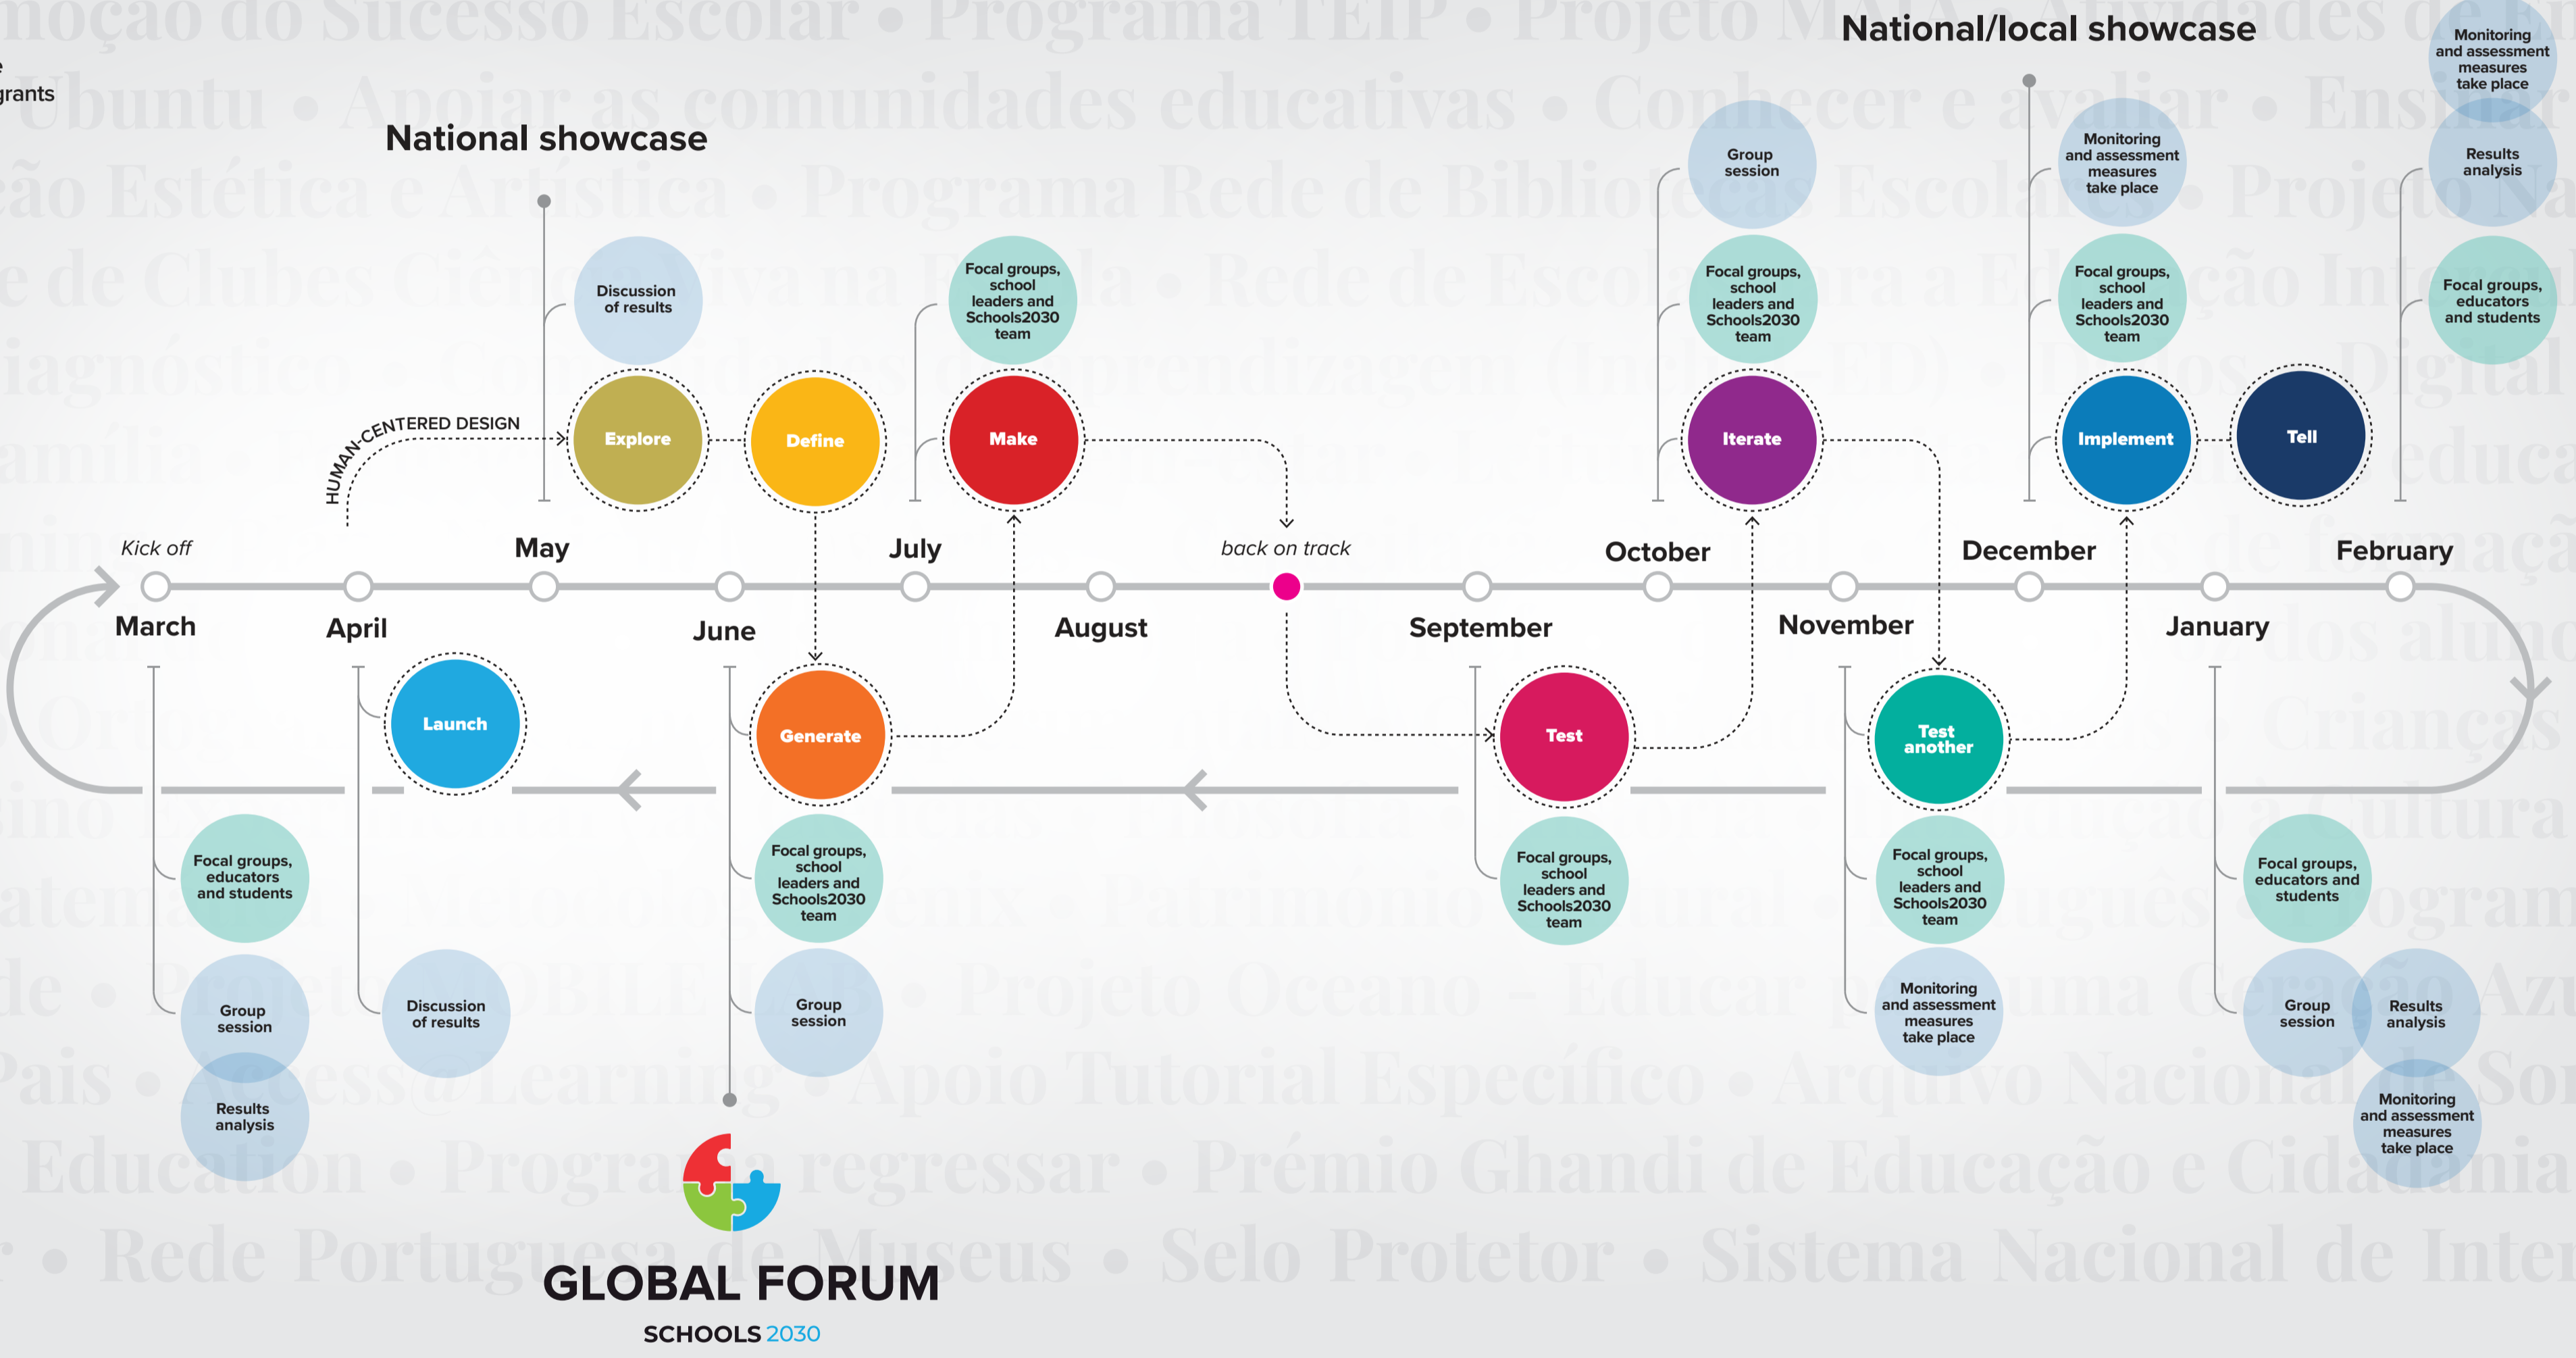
moção do Sucesso Escolar • Programa TEIP • Projeto M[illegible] • Atividades d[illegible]
e
grants
Ubuntu • Apoiar as comunidades educativas • Conhecer e avaliar • Ensin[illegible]
ão Estética e Artística • Programa Rede de Bibliotecas Escolares • Projeto Na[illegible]
e de Clubes Ciência Viva na Escola • Rede de Escolas para a Educação Inte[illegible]
iagnóstico • Comunidades de Aprendizagem • Digital
amília • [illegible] educa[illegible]
Pais • Access@Learning • Apoio Tutorial Específico • Arquivo Nacional de Son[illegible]
Education • Programa regressar • Prémio Ghandi de Educação e Cidadania
• Rede Portuguesa de Museus • Selo Protetor • Sistema Nacional de Inter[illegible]

National showcase

National/local showcase

Monitoring and assessment measures take place

Group session

Monitoring and assessment measures take place

Results analysis

Discussion of results

Focal groups, school leaders and Schools2030 team

Focal groups, school leaders and Schools2030 team

Focal groups, school leaders and Schools2030 team

Focal groups, educators and students

HUMAN-CENTERED DESIGN

Explore

Define

Make

Iterate

Implement

Tell

Kick off

May

July

back on track

October

December

February

March

April

June

August

September

November

January

Launch

Generate

Test

Test another

Focal groups, educators and students

Focal groups, school leaders and Schools2030 team

Focal groups, school leaders and Schools2030 team

Focal groups, school leaders and Schools2030 team

Focal groups, educators and students

Group session

Discussion of results

Group session

Monitoring and assessment measures take place

Group session

Results analysis

Results analysis

Monitoring and assessment measures take place

GLOBAL FORUM
SCHOOLS 2030